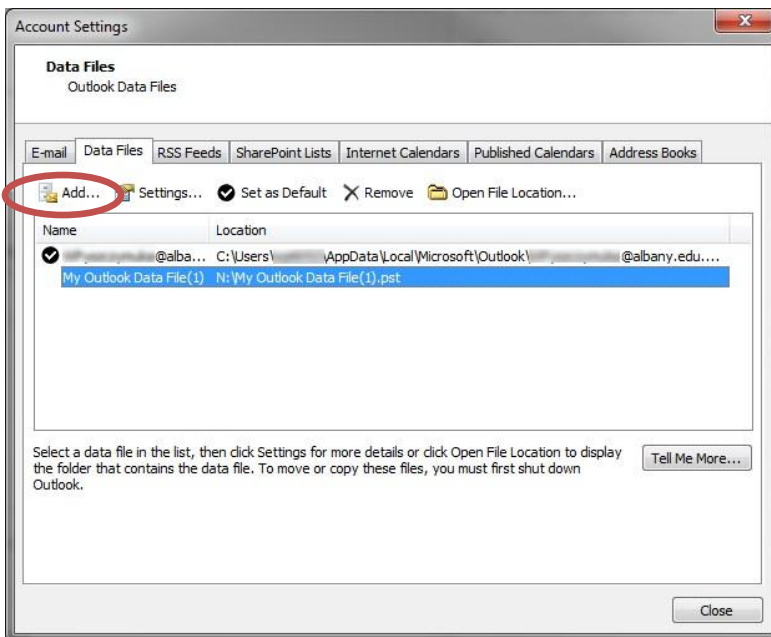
Account Settings

Data Files
Outlook Data Files

E-mail | Data Files | RSS Feeds | SharePoint Lists | Internet Calendars | Published Calendars | Address Books

Add... Settings... Set as Default Remove Open File Location...

| Name | Location |
|---|---|
| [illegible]@alba... | C:\Users\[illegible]\AppData\Local\Microsoft\Outlook\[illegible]@albany.edu.... |
| My Outlook Data File(1) | N:\My Outlook Data File(1).pst |

Select a data file in the list, then click Settings for more details or click Open File Location to display the folder that contains the data file. To move or copy these files, you must first shut down Outlook.

Tell Me More...

Close